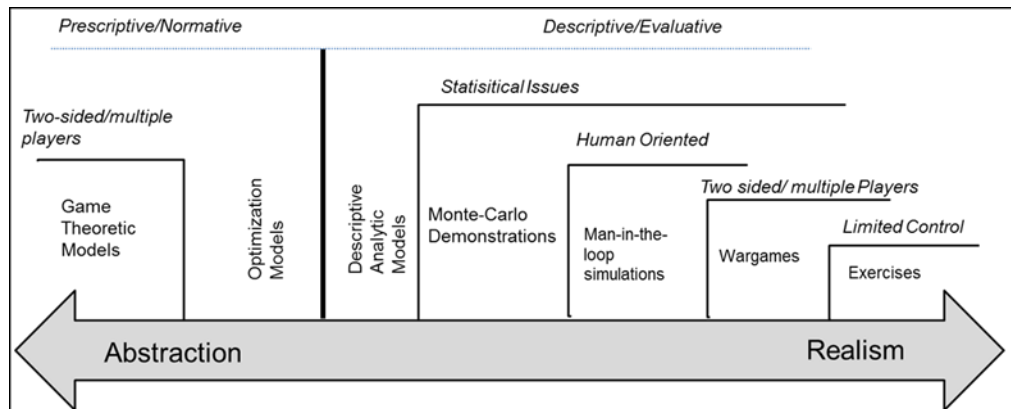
Prescriptive/Normative

Descriptive/Evaluative

Statisitical Issues

Two-sided/multiple players

Game Theoretic Models

Optimization Models

Descriptive Analytic Models

Monte-Carlo Demonstrations

Human Oriented

Man-in-the-loop simulations

Two sided/ multiple Players

Wargames

Limited Control

Exercises

Abstraction

Realism